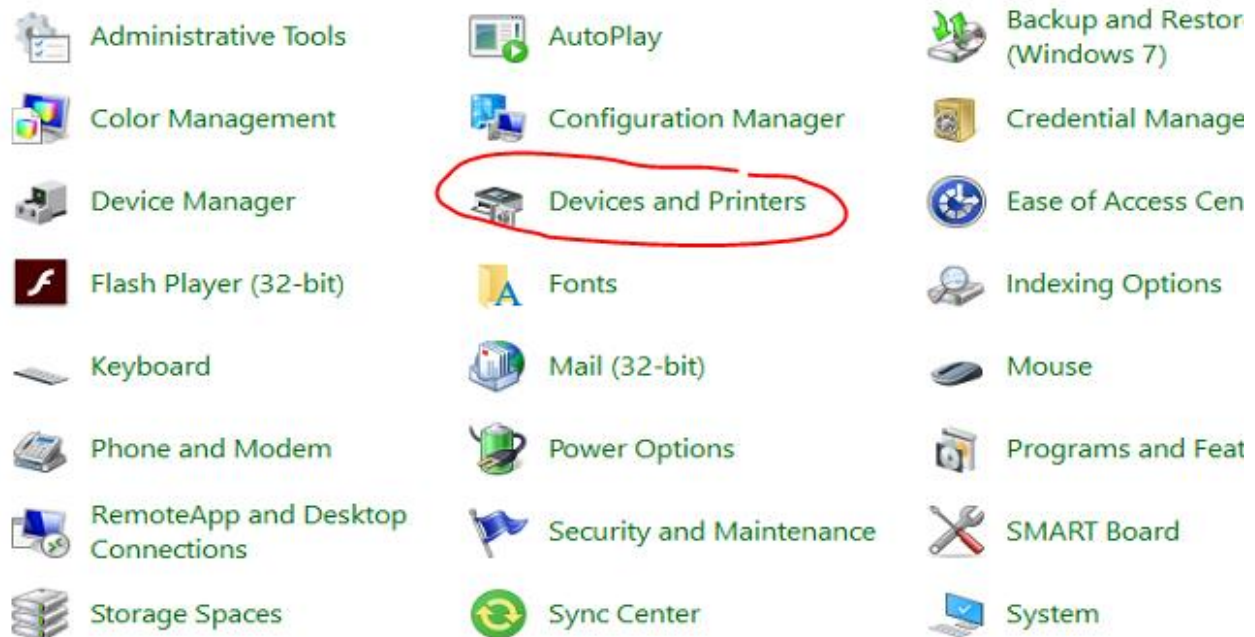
Administrative Tools

AutoPlay

Backup and Restor (Windows 7)

Color Management

Configuration Manager

Credential Manage

Device Manager

Devices and Printers

Ease of Access Cen

Flash Player (32-bit)

Fonts

Indexing Options

Keyboard

Mail (32-bit)

Mouse

Phone and Modem

Power Options

Programs and Feat

RemoteApp and Desktop Connections

Security and Maintenance

SMART Board

Storage Spaces

Sync Center

System